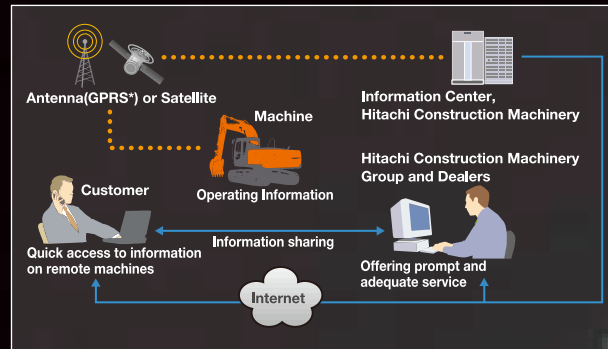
Antenna(GPRS*) or Satellite

Information Center, Hitachi Construction Machinery

Machine

Operating Information

Hitachi Construction Machinery Group and Dealers

Customer

Information sharing

Quick access to information on remote machines

Offering prompt and adequate service

Internet